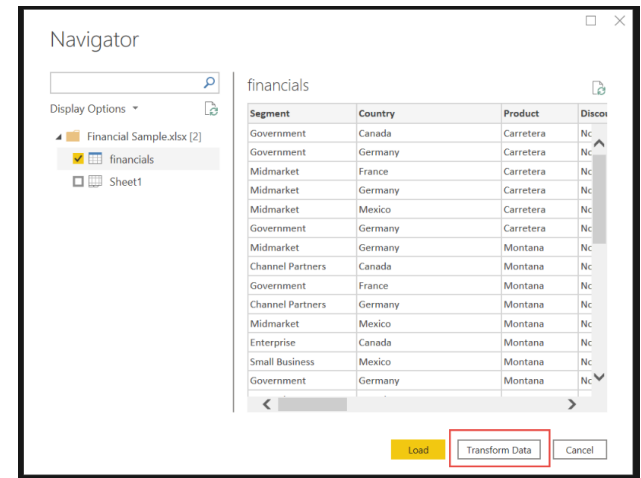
Navigator

Display Options

Financial Sample.xlsx [2]

financials

Sheet1

financials

| Segment | Country | Product | Disco |
|---|---|---|---|
| Government | Canada | Carretera | No |
| Government | Germany | Carretera | No |
| Midmarket | France | Carretera | No |
| Midmarket | Germany | Carretera | No |
| Midmarket | Mexico | Carretera | No |
| Government | Germany | Carretera | No |
| Midmarket | Germany | Montana | No |
| Channel Partners | Canada | Montana | No |
| Government | France | Montana | No |
| Channel Partners | Germany | Montana | No |
| Midmarket | Mexico | Montana | No |
| Enterprise | Canada | Montana | No |
| Small Business | Mexico | Montana | No |
| Government | Germany | Montana | No |

Load Transform Data Cancel